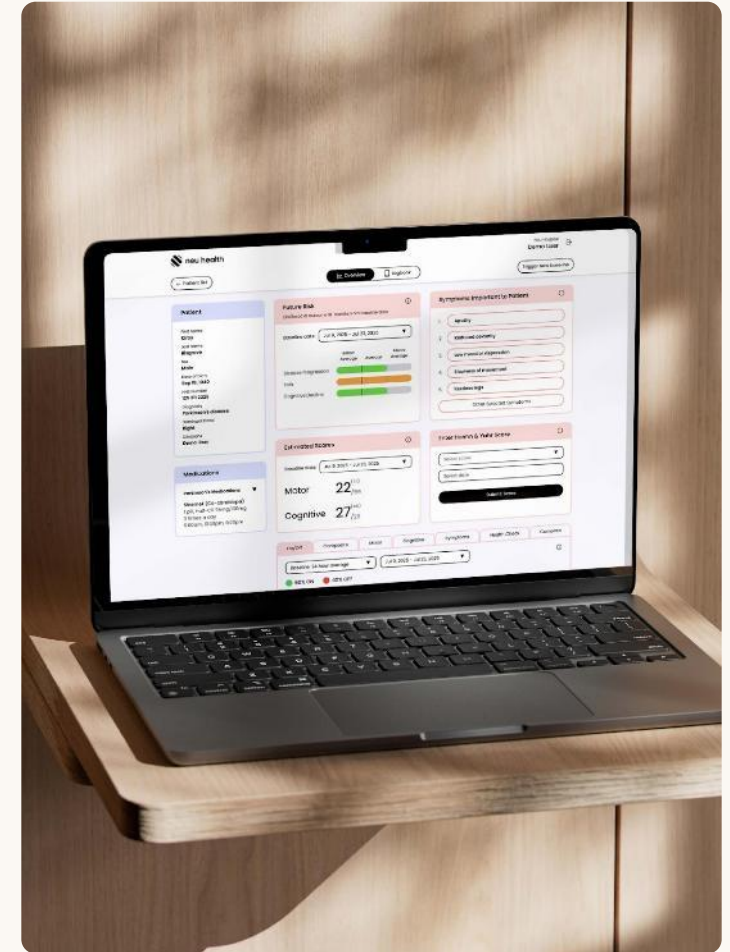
neu health

Demo User

Overview

Explore

Patient list

Trigger new Exercise

Patient

Male

Parkinson's disease

Right

Medications

Future Risk

Baseline date Jul 11, 2025 - Jul 27, 2025

Disease Progression

Falls

Cognitive Decline

Estimated Scores

Baseline date Jul 11, 2025 - Jul 27, 2025

Motor $22_{/56}^{(-1)}$

Cognitive $27_{/30}^{(+0)}$

Symptoms Important to Patient

1. Rigidity

2. Stiffness / Dexterity

3. Mild mood or depression

4. Slowness of movement

5. Tiredness legs

Enter Scores & Note Score

Submit Score

Baseline 24 hour average

Jul 11, 2025 - Jul 27, 2025

60% ON

40% OFF

Compare

Symptoms

Health Check